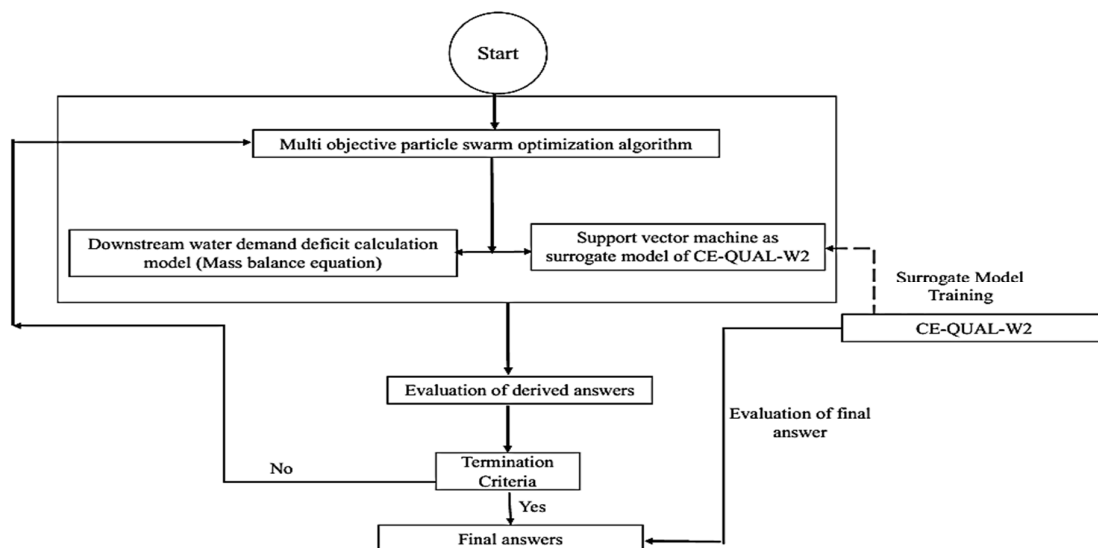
Start

Multi objective particle swarm optimization algorithm

Downstream water demand deficit calculation model (Mass balance equation)

Support vector machine as surrogate model of CE-QUAL-W2

Surrogate Model Training

CE-QUAL-W2

Evaluation of derived answers

Evaluation of final answer

No

Termination Criteria

Yes

Final answers